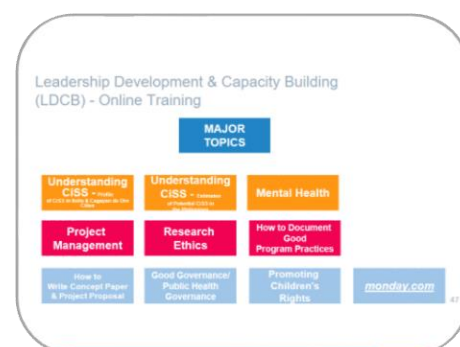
Leadership Development & Capacity Building (LDCB) - Online Training

MAJOR TOPICS

Understanding CISS - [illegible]

Understanding CISS - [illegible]

Mental Health

Project Management

Research Ethics

How to Document Good Program Practices

How to Write Concept Paper & Project Proposal

Good Governance/ Public Health Governance

Promoting Children's Rights

monday.com

47